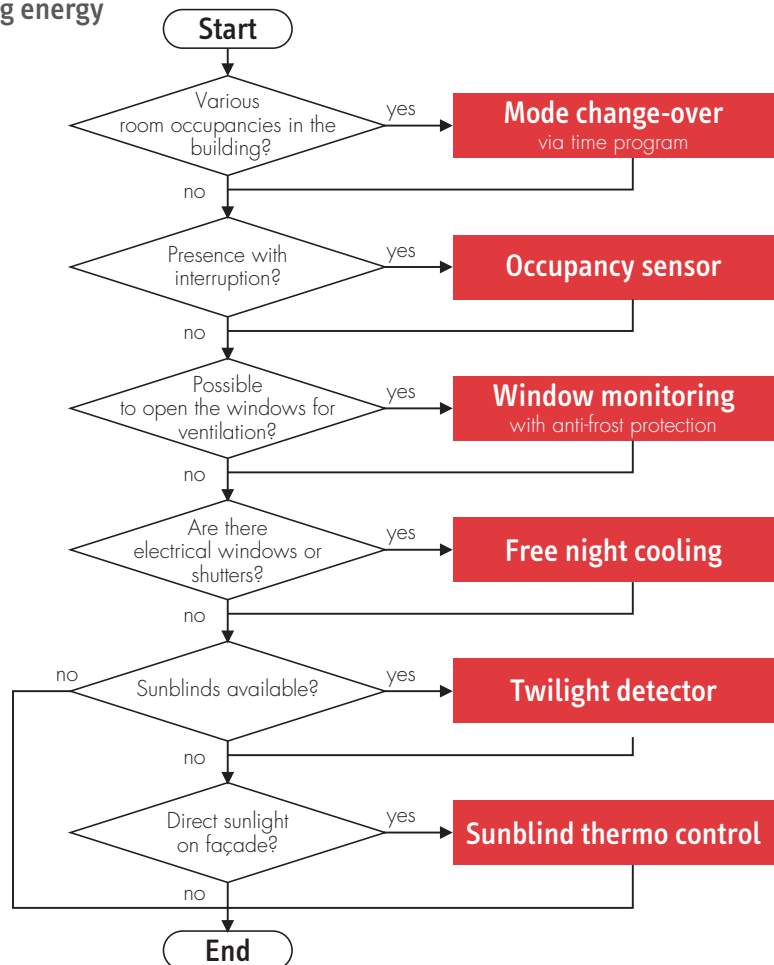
g energy

Start

Various room occupancies in the building?

yes

Mode change-over
via time program

no

Presence with interruption?

yes

Occupancy sensor

no

Possible to open the windows for ventilation?

yes

Window monitoring
with anti-frost protection

no

Are there electrical windows or shutters?

yes

Free night cooling

no

no

Sunblinds available?

yes

Twilight detector

no

Direct sunlight on façade?

yes

Sunblind thermo control

no

End